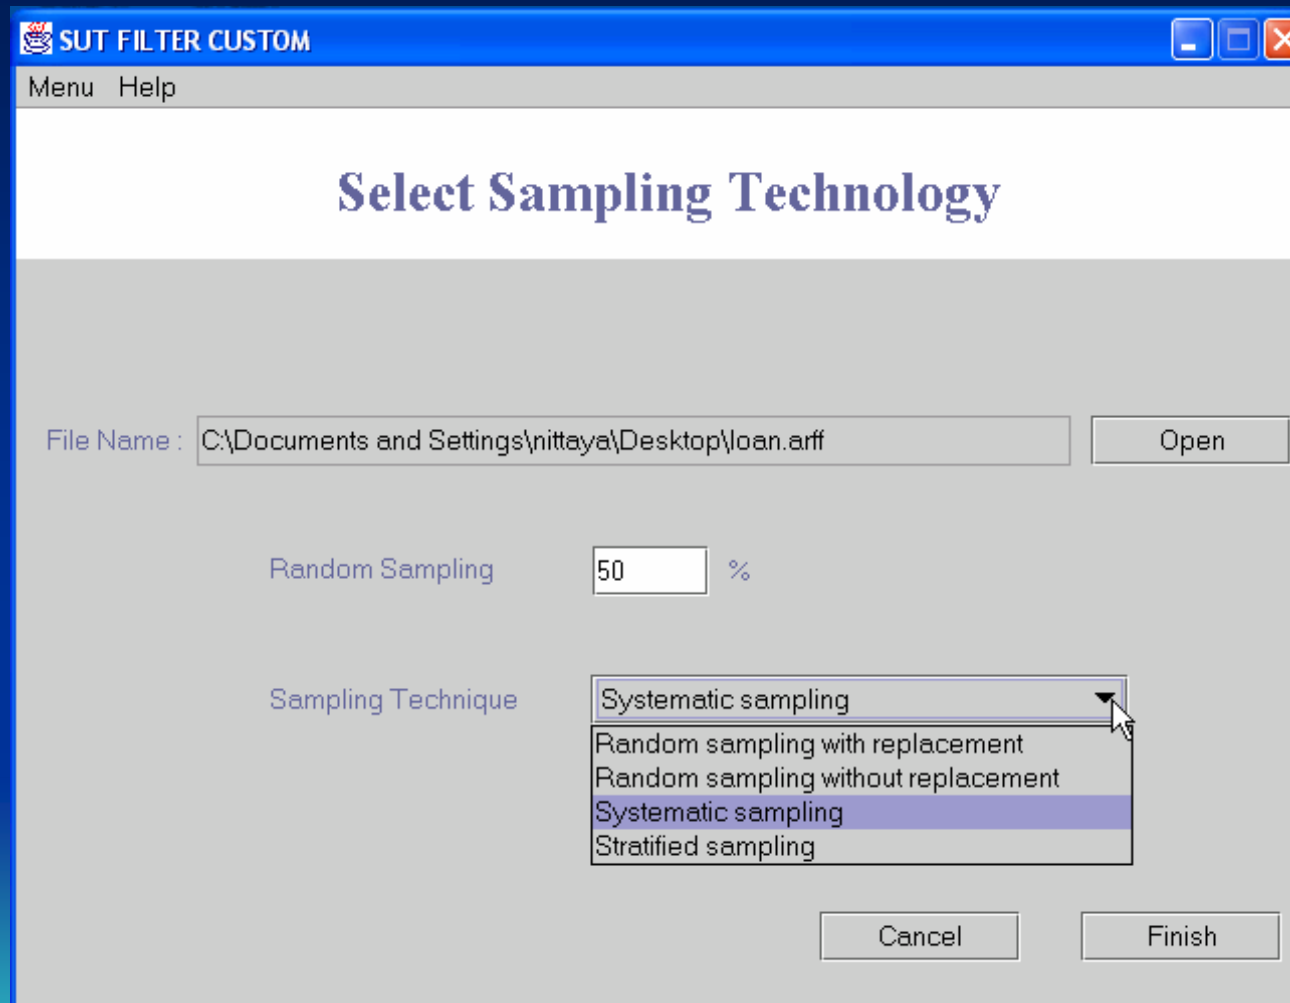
SUT FILTER CUSTOM

Menu Help

Select Sampling Technology

File Name : C:\Documents and Settings\nittaya\Desktop\loan.arff Open

Random Sampling 50 %

Sampling Technique Systematic sampling

Random sampling with replacement
Random sampling without replacement
Systematic sampling
Stratified sampling

Cancel Finish